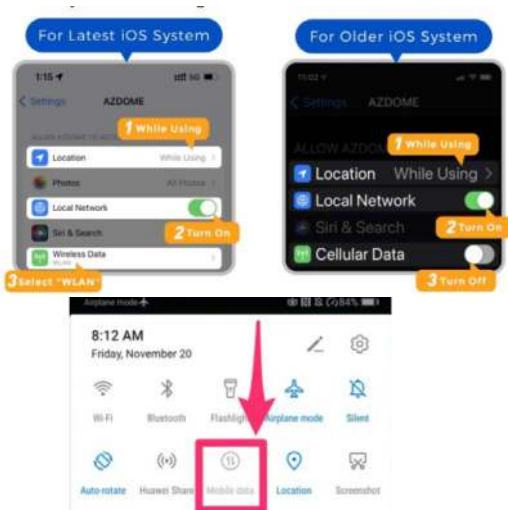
For Latest iOS System

1:15

< Settings AZDOME

ALLOW AZDOME TO ACCESS

1 While Using

Location While Using >

Photos All Photos >

Local Network

2 Turn On

Siri & Search

Wireless Data WLAN

3 Select "WLAN"

For Older iOS System

< Settings AZDOME

ALLOW AZDOME

1 While Using

Location While Using >

Local Network

2 Turn On

Siri & Search

Cellular Data

3 Turn Off

Airplane mode 84%

8:12 AM

Friday, November 20

Wi-Fi

Bluetooth

Flashlight

Airplane mode

Silent

Auto-rotate

Huawei Share

Mobile data

Location

Screenshot